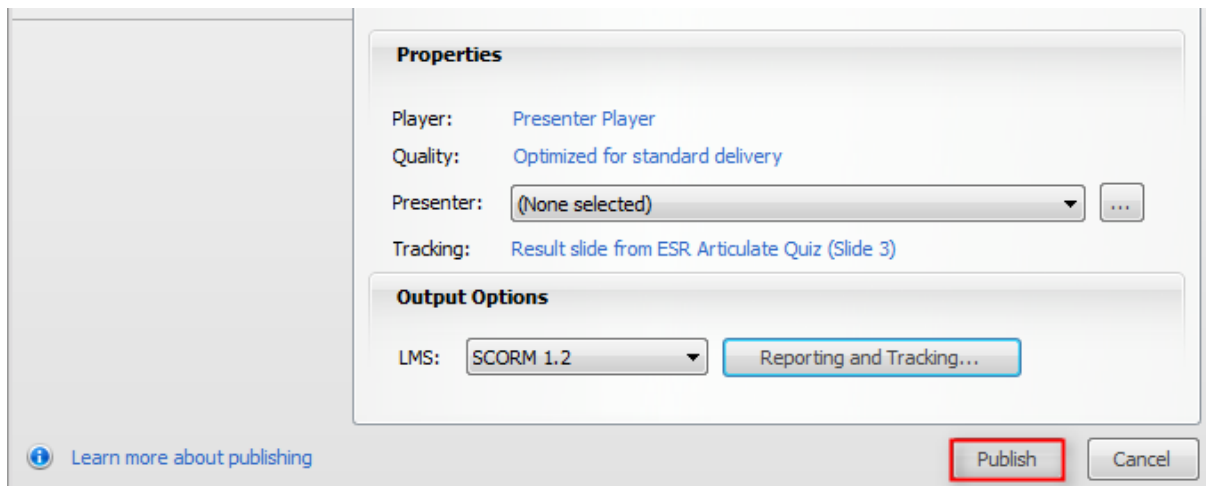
Properties

Player: Presenter Player

Quality: Optimized for standard delivery

Presenter: (None selected) ...

Tracking: Result slide from ESR Articulate Quiz (Slide 3)

Output Options

LMS: SCORM 1.2 Reporting and Tracking...

Learn more about publishing

Publish Cancel